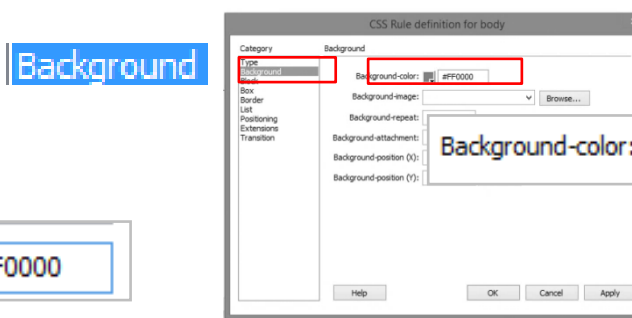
Background

F0000

CSS Rule definition for body

Category
Type
Background
Block
Box
Border
List
Positioning
Extensions
Transition

Background

Background-color: #FF0000
Background-image:
Browse...
Background-repeat:
Background-attachment:
Background-position (X):
Background-position (Y):

Background-color:

Help
OK
Cancel
Apply